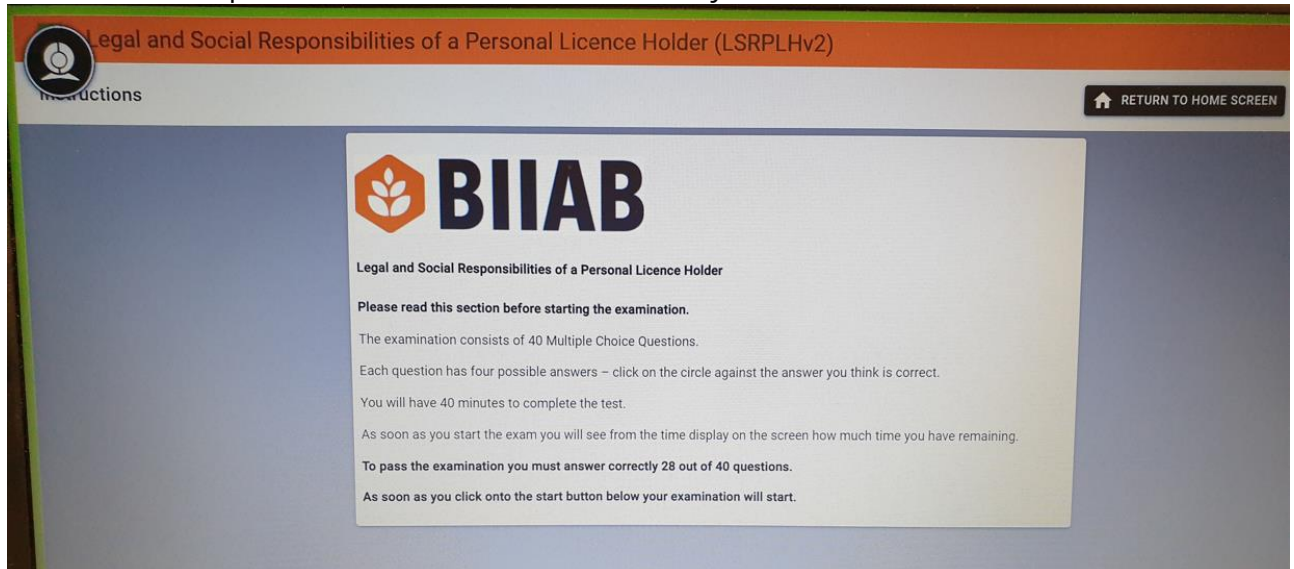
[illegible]egal and Social Responsibilities of a Personal Licence Holder (LSRPLHv2)

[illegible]uctions

RETURN TO HOME SCREEN

BIIAB

Legal and Social Responsibilities of a Personal Licence Holder

Please read this section before starting the examination.

The examination consists of 40 Multiple Choice Questions.

Each question has four possible answers – click on the circle against the answer you think is correct.

You will have 40 minutes to complete the test.

As soon as you start the exam you will see from the time display on the screen how much time you have remaining.

To pass the examination you must answer correctly 28 out of 40 questions.

As soon as you click onto the start button below your examination will start.